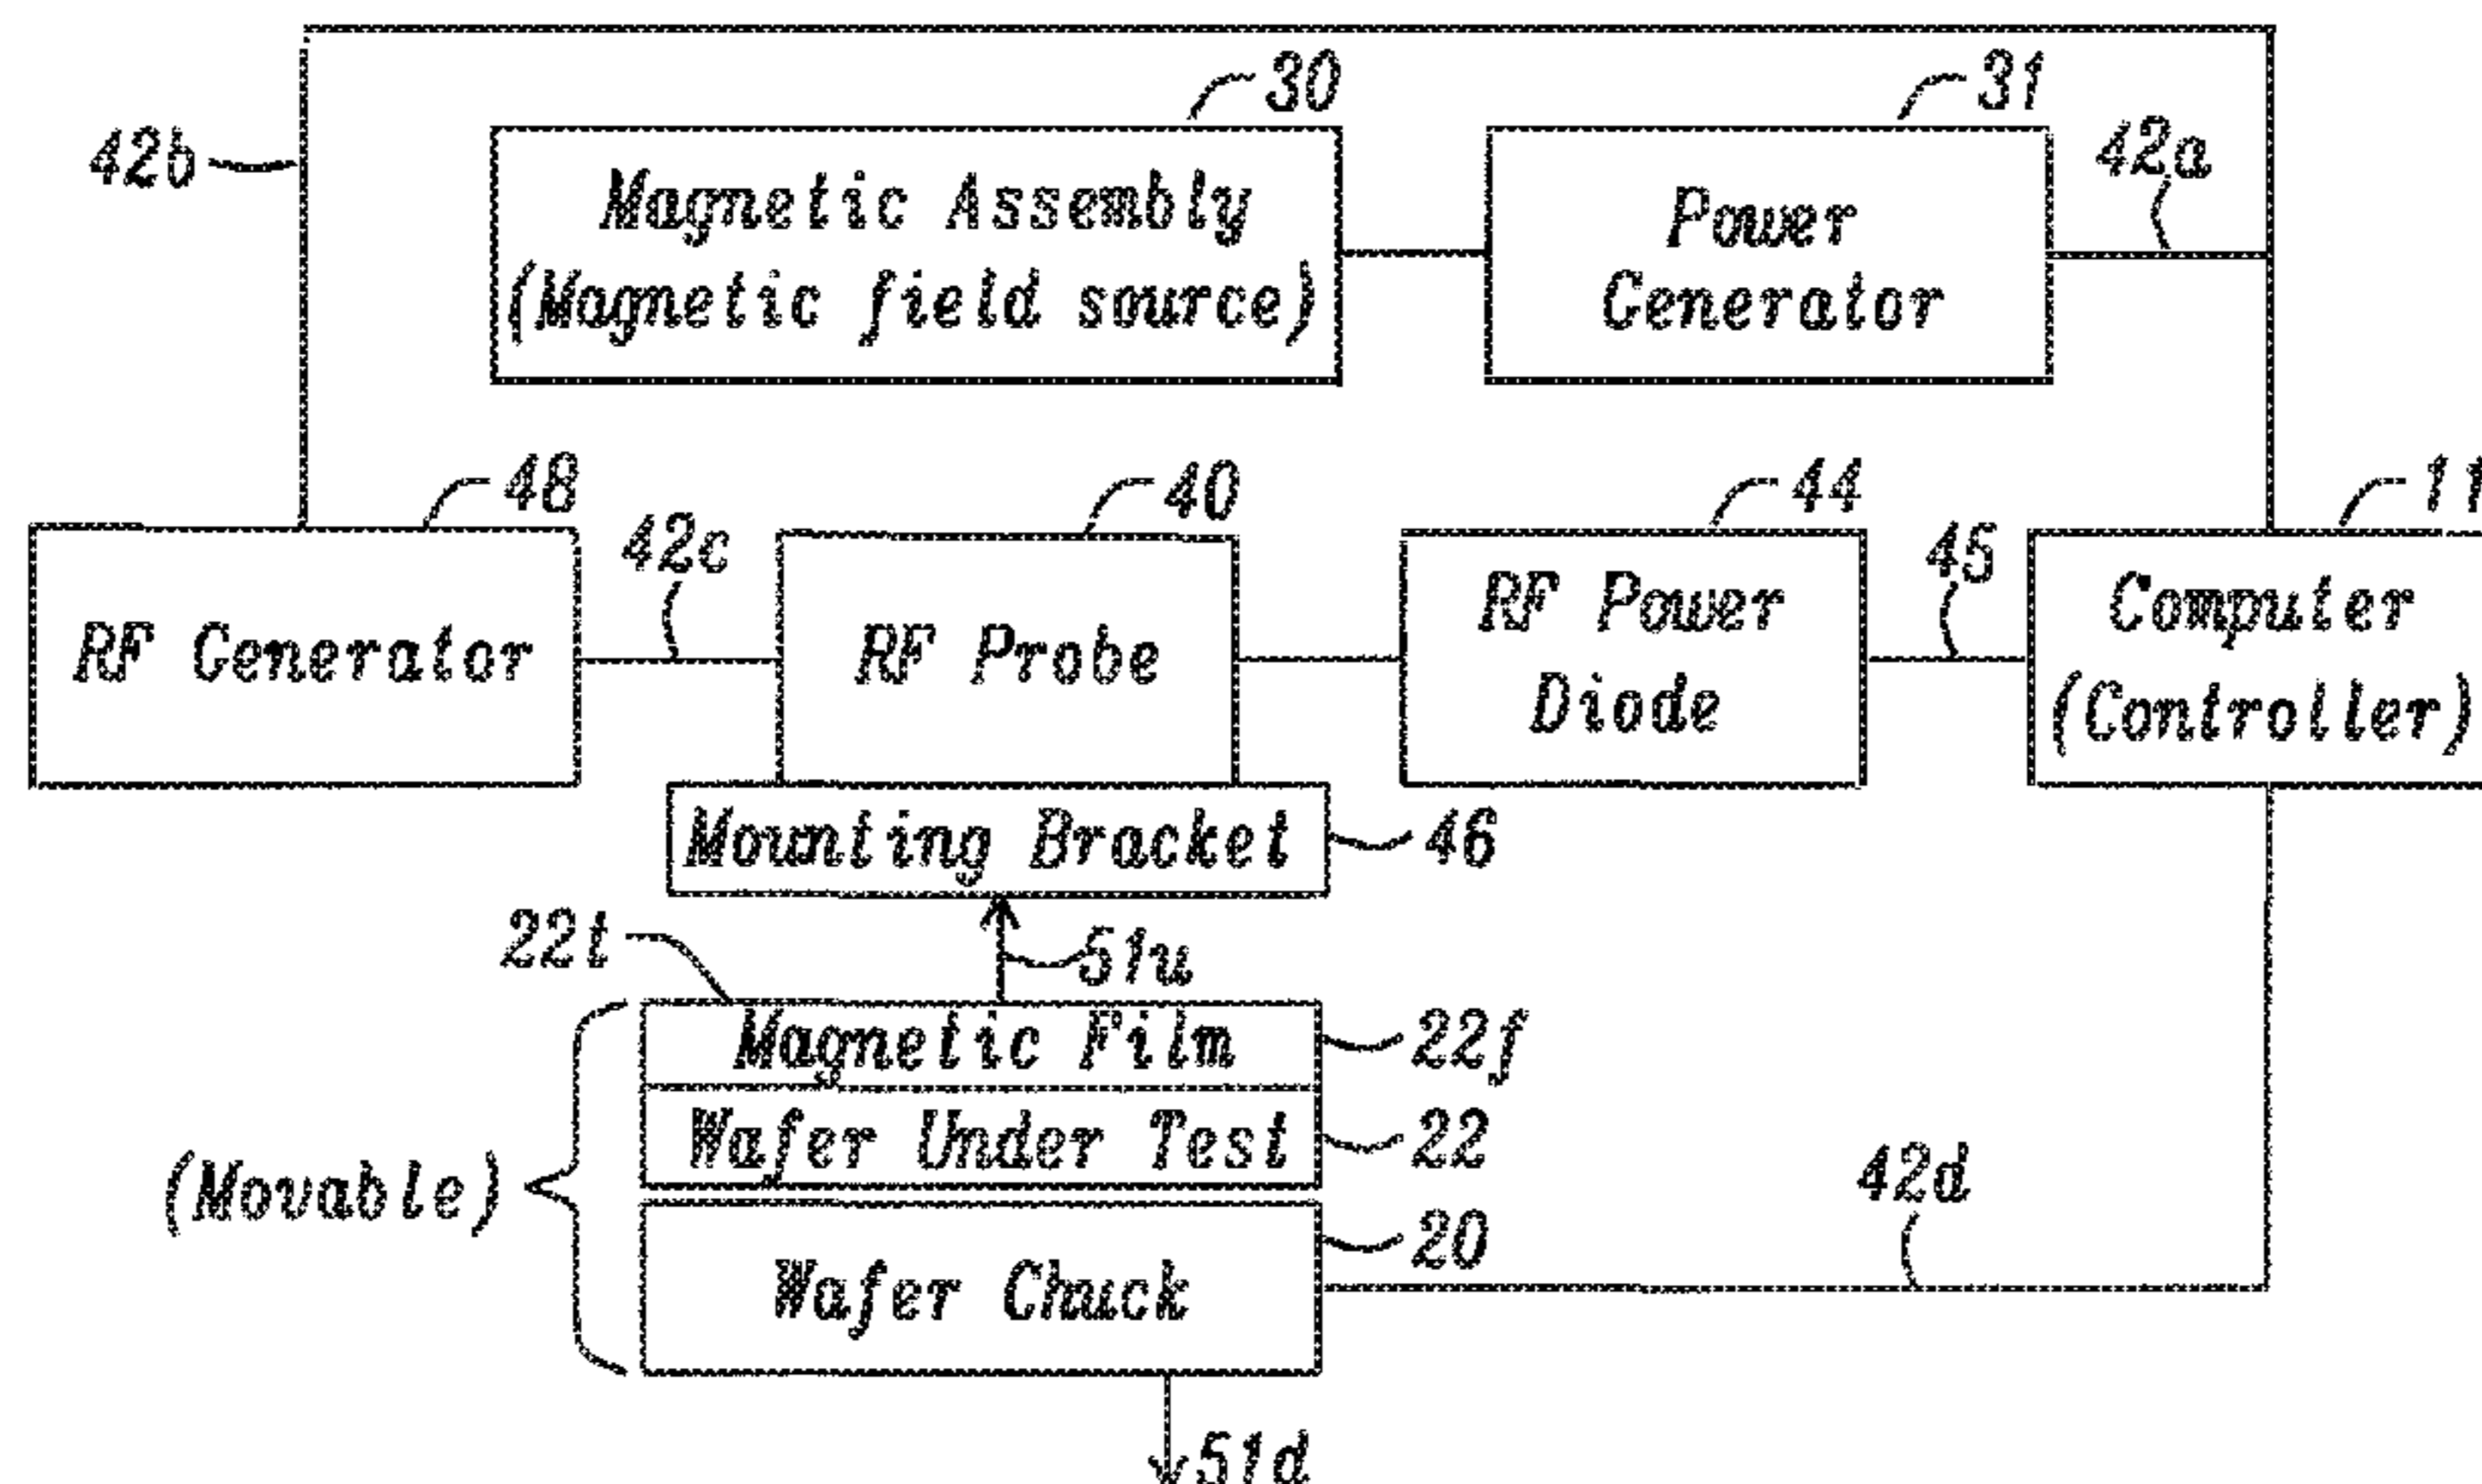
42b

30

Magnetic Assembly (Magnetic field source)

31

Power Generator

42a

48

RF Generator

42c

40

RF Probe

44

RF Power Diode

45

11

Computer (Controller)

Mounting Bracket

46

22t

51u

Magnetic Film

22f

Wafer Under Test

22

(Movable)

42d

Wafer Chuck

20

51d